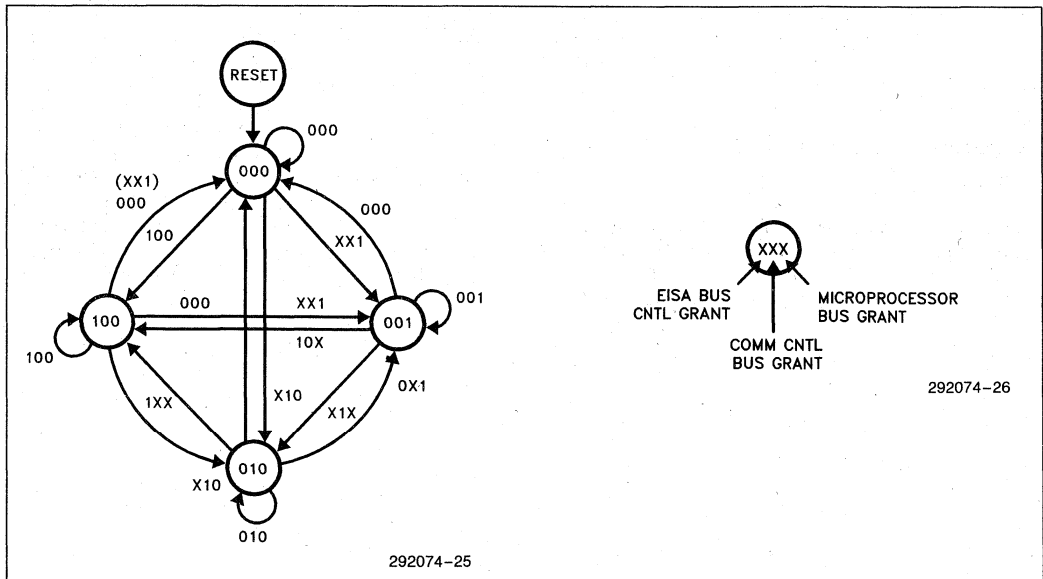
RESET

000

000

(XX1)
000

000

100

XX1

100

000

XX1

001

001

100

10X

100

X10

1XX

X1X

0X1

010

X10

010

292074-25

XXX

EISA BUS
CNTL GRANT

COMM CNTL
BUS GRANT

MICROPROCESSOR
BUS GRANT

292074-26